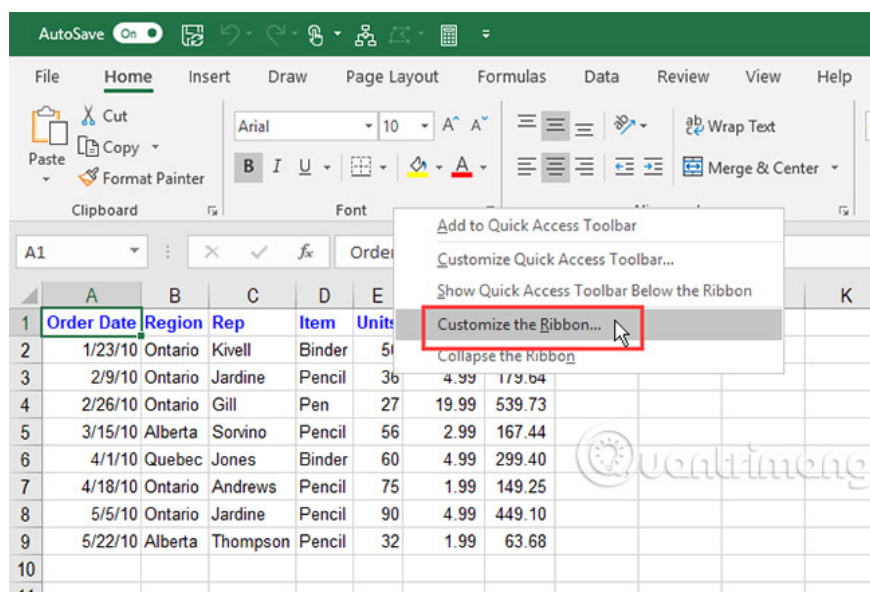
AutoSave On

File Home Insert Draw Page Layout Formulas Data Review View Help

Cut
Copy
Paste
Format Painter
Clipboard

Arial 10 A A
B I U A
Font

Wrap Text
Merge & Center

Add to Quick Access Toolbar
Customize Quick Access Toolbar...
Show Quick Access Toolbar Below the Ribbon
Customize the Ribbon...
Collapse the Ribbon

A1 fx Order

| | A | B | C | D | E | | | K |
|---|---|---|---|---|---|---|---|---|
| 1 | Order Date | Region | Rep | Item | Units | | | |
| 2 | 1/23/10 | Ontario | Kivell | Binder | 50 | | | |
| 3 | 2/9/10 | Ontario | Jardine | Pencil | 36 | 4.99 | 179.64 | |
| 4 | 2/26/10 | Ontario | Gill | Pen | 27 | 19.99 | 539.73 | |
| 5 | 3/15/10 | Alberta | Sorvino | Pencil | 56 | 2.99 | 167.44 | |
| 6 | 4/1/10 | Quebec | Jones | Binder | 60 | 4.99 | 299.40 | |
| 7 | 4/18/10 | Ontario | Andrews | Pencil | 75 | 1.99 | 149.25 | |
| 8 | 5/5/10 | Ontario | Jardine | Pencil | 90 | 4.99 | 449.10 | |
| 9 | 5/22/10 | Alberta | Thompson | Pencil | 32 | 1.99 | 63.68 | |
| 10 | | | | | | | | |

Quantrimang